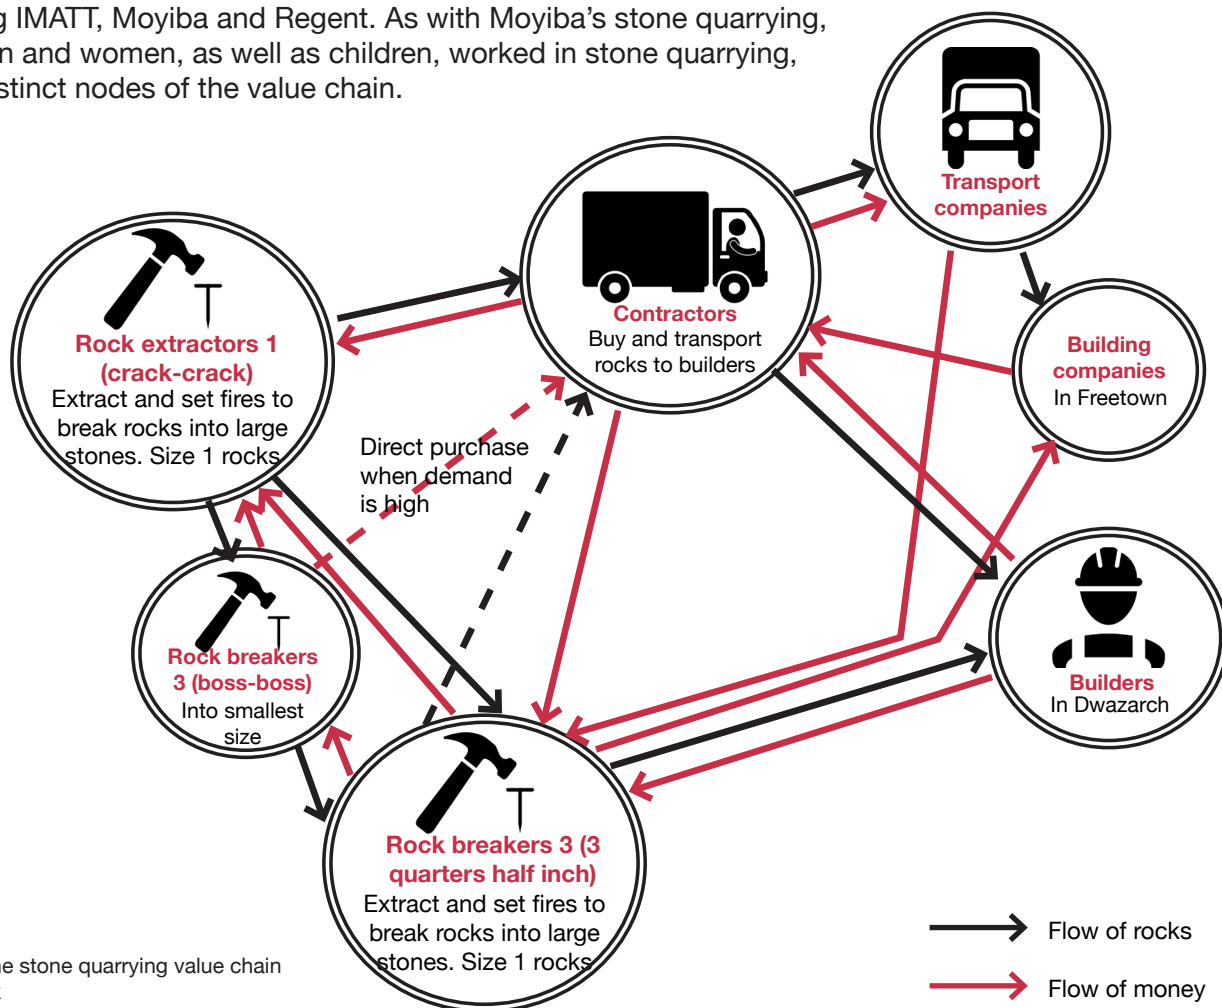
g IMATT, Moyiba and Regent. As with Moyiba's stone quarrying, n and women, as well as children, worked in stone quarrying, stinct nodes of the value chain.

Transport companies

Contractors
Buy and transport rocks to builders

Rock extractors 1 (crack-crack)
Extract and set fires to break rocks into large stones. Size 1 rocks

Building companies
In Freetown

Direct purchase when demand is high

Rock breakers 3 (boss-boss)
Into smallest size

Builders
In Dwazarch

Rock breakers 3 (3 quarters half inch)
Extract and set fires to break rocks into large stones. Size 1 rocks

Flow of rocks

Flow of money

he stone quarrying value chain
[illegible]